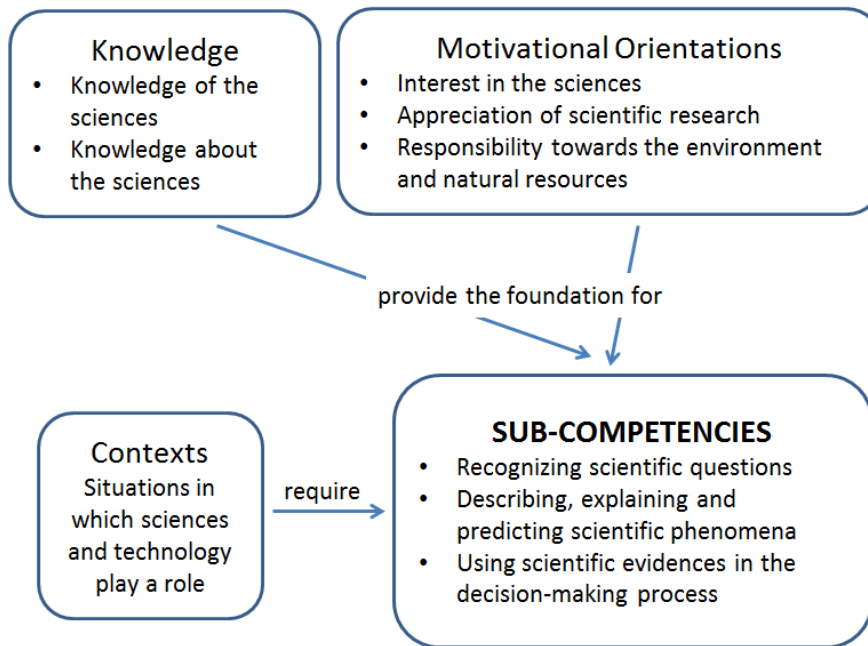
Knowledge
- Knowledge of the sciences
- Knowledge about the sciences

Motivational Orientations
- Interest in the sciences
- Appreciation of scientific research
- Responsibility towards the environment and natural resources

provide the foundation for

Contexts
Situations in which sciences and technology play a role

require

SUB-COMPETENCIES
- Recognizing scientific questions
- Describing, explaining and predicting scientific phenomena
- Using scientific evidences in the decision-making process